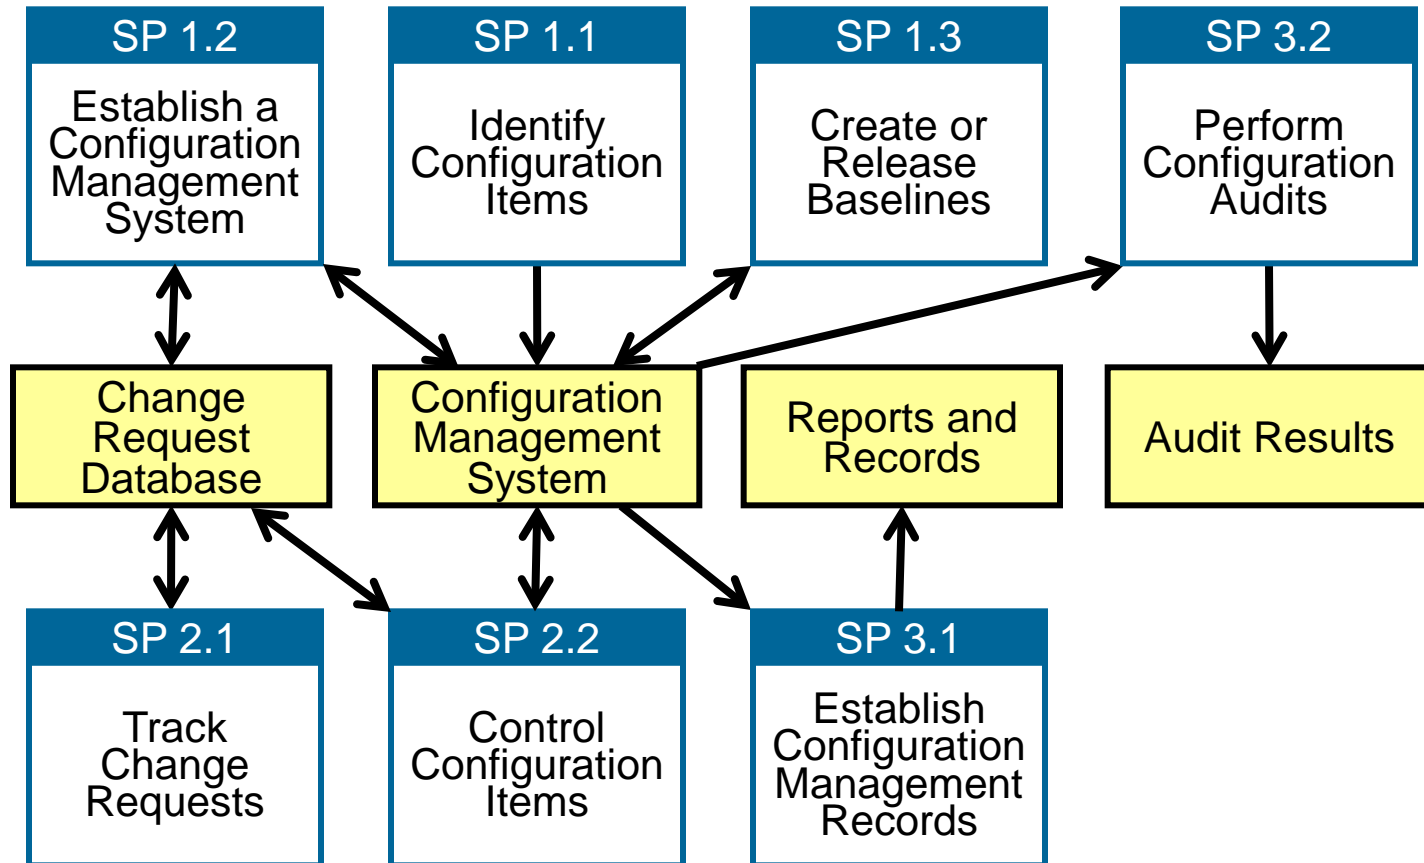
SP 1.2
Establish a Configuration Management System

SP 1.1
Identify Configuration Items

SP 1.3
Create or Release Baselines

SP 3.2
Perform Configuration Audits

Change Request Database

Configuration Management System

Reports and Records

Audit Results

SP 2.1
Track Change Requests

SP 2.2
Control Configuration Items

SP 3.1
Establish Configuration Management Records